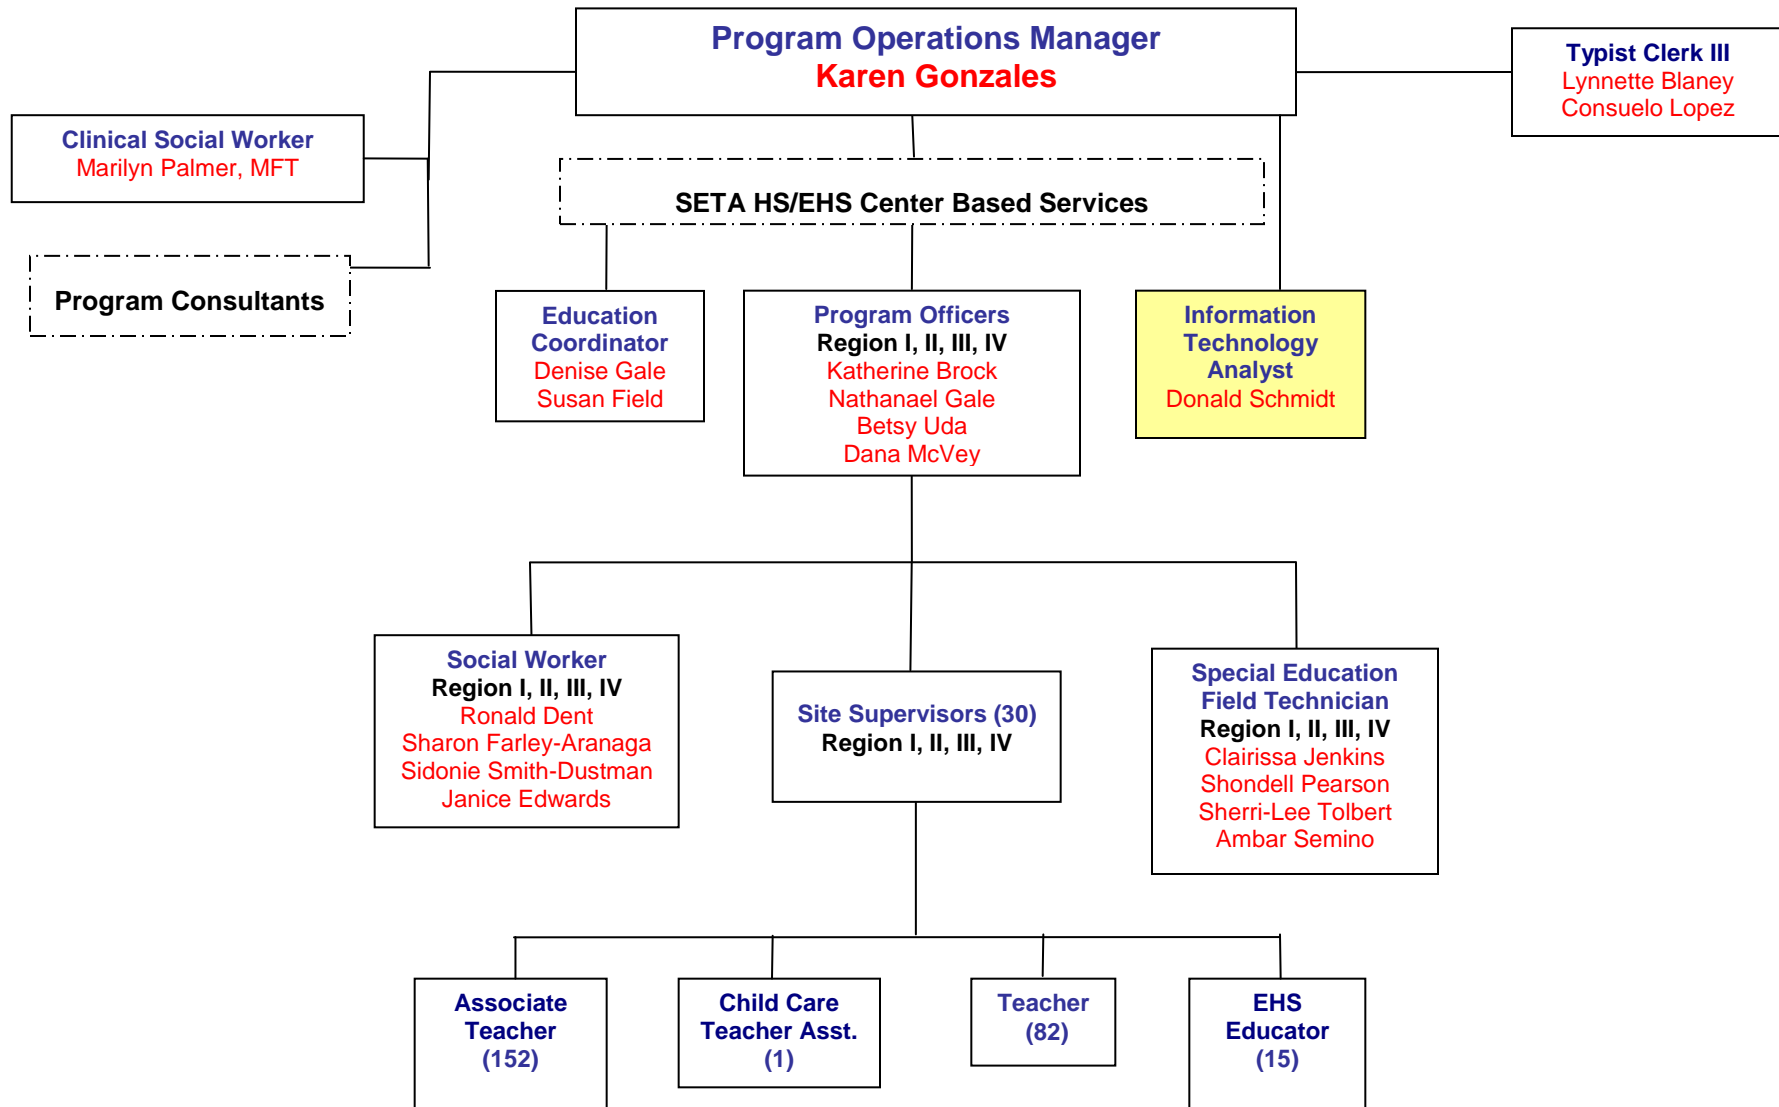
Program Operations Manager
Karen Gonzales

Typist Clerk III
Lynnette Blaney
Consuelo Lopez

Clinical Social Worker
Marilyn Palmer, MFT

SETA HS/EHS Center Based Services

Program Consultants

Education Coordinator
Denise Gale
Susan Field

Program Officers
Region I, II, III, IV
Katherine Brock
Nathanael Gale
Betsy Uda
Dana McVey

Information Technology Analyst
Donald Schmidt

Social Worker
Region I, II, III, IV
Ronald Dent
Sharon Farley-Aranaga
Sidonie Smith-Dustman
Janice Edwards

Site Supervisors (30)
Region I, II, III, IV

Special Education Field Technician
Region I, II, III, IV
Clairissa Jenkins
Shondell Pearson
Sherri-Lee Tolbert
Ambar Semino

Associate Teacher
(152)

Child Care Teacher Asst.
(1)

Teacher
(82)

EHS Educator
(15)